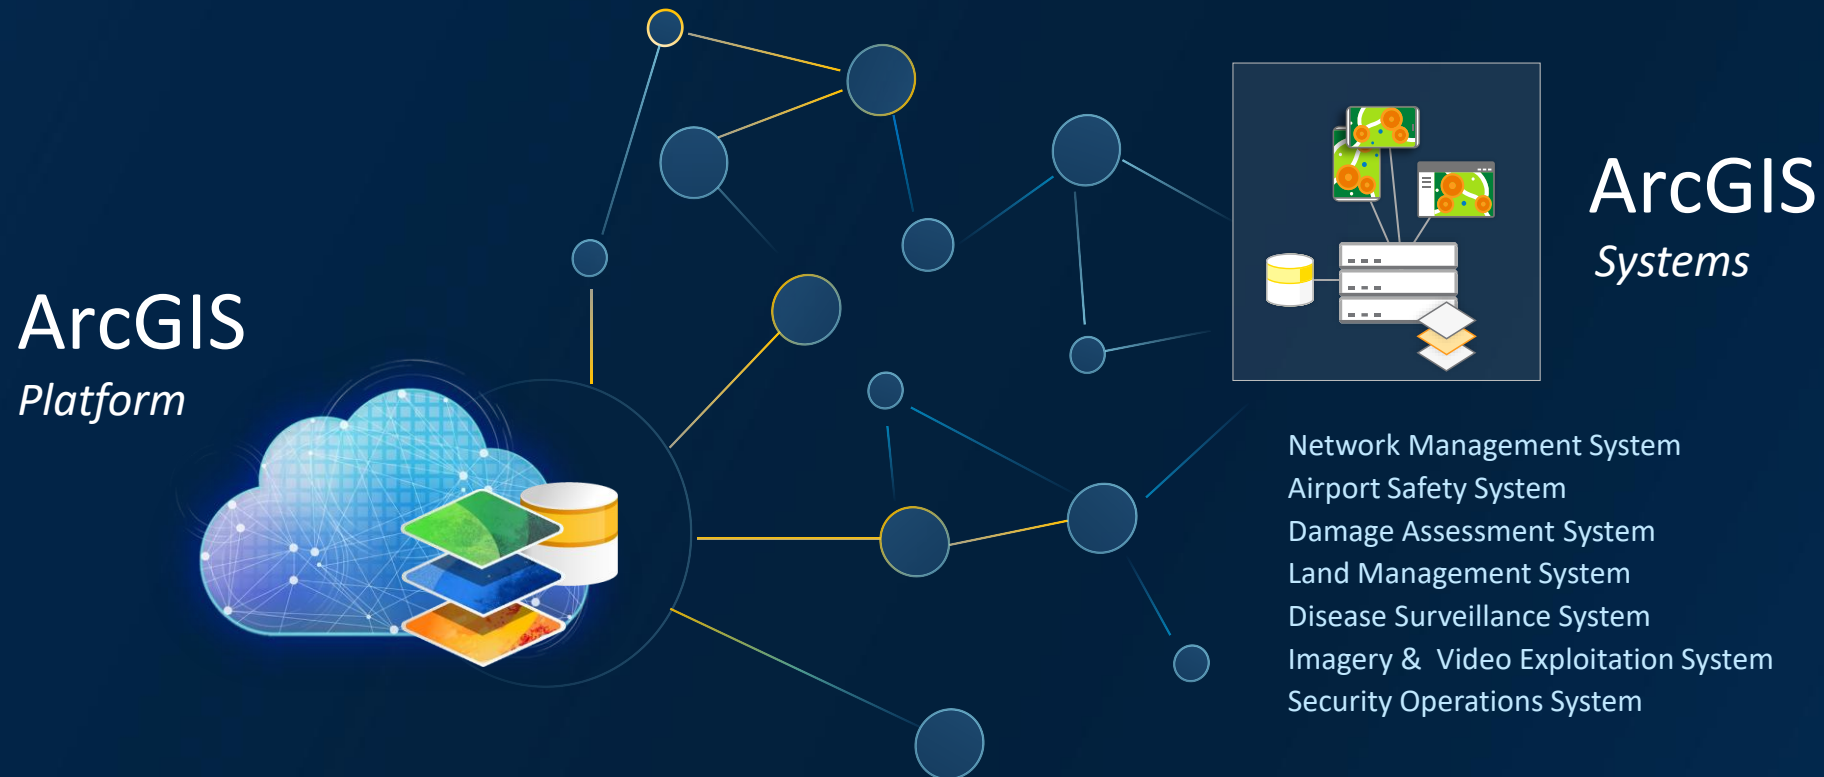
ArcGIS
Platform

ArcGIS
Systems

Network Management System
Airport Safety System
Damage Assessment System
Land Management System
Disease Surveillance System
Imagery & Video Exploitation System
Security Operations System